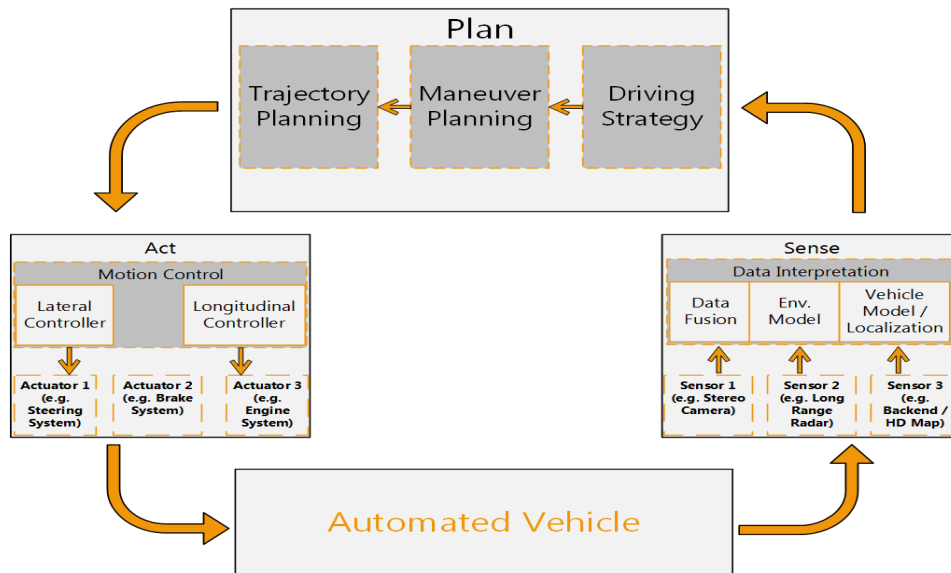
Plan

Trajectory Planning

Maneuver Planning

Driving Strategy

Act

Motion Control

Lateral Controller

Longitudinal Controller

Actuator 1 (e.g. Steering System)

Actuator 2 (e.g. Brake System)

Actuator 3 (e.g. Engine System)

Sense

Data Interpretation

Data Fusion

Env. Model

Vehicle Model / Localization

Sensor 1 (e.g. Stereo Camera)

Sensor 2 (e.g. Long Range Radar)

Sensor 3 (e.g. Backend / HD Map)

Automated Vehicle